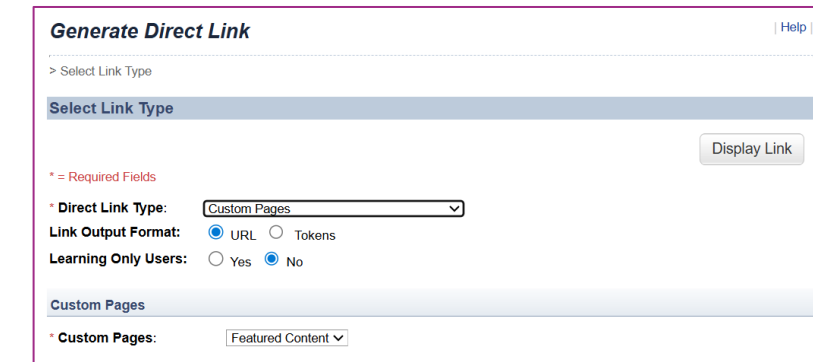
Generate Direct Link

| Help |

> Select Link Type

Select Link Type

Display Link

* = Required Fields

* Direct Link Type: Custom Pages

Link Output Format: URL Tokens

Learning Only Users: Yes No

Custom Pages

* Custom Pages: Featured Content